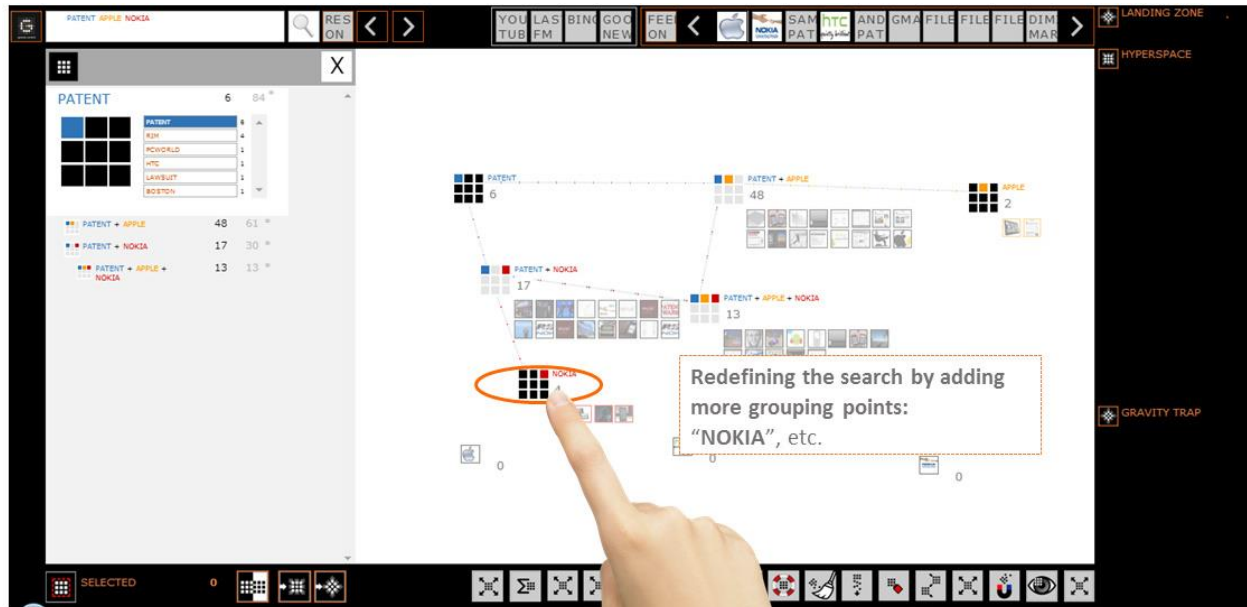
PATENT APPLE NOKIA

RES ON

YOU TUB LAS FM BING GOO NEW FEE ON

SAM PAT htc AND PAT GMA FILE FILE FILE DIM MAR

LANDING ZONE

HYPERSPACE

X

PATENT 6 84

| PATENT | 6 |
|---|---|
| RIM | 4 |
| PCWORLD | 1 |
| HTC | 1 |
| LAWSUIT | 1 |
| BOSTON | 1 |

PATENT + APPLE 48 61
PATENT + NOKIA 17 30
PATENT + APPLE + NOKIA 13 13

PATENT 6

PATENT + APPLE 48

APPLE 2

PATENT + NOKIA 17

PATENT + APPLE + NOKIA 13

NOKIA 4

Redefining the search by adding more grouping points: "NOKIA", etc.

0

0

0

GRAVITY TRAP

SELECTED 0